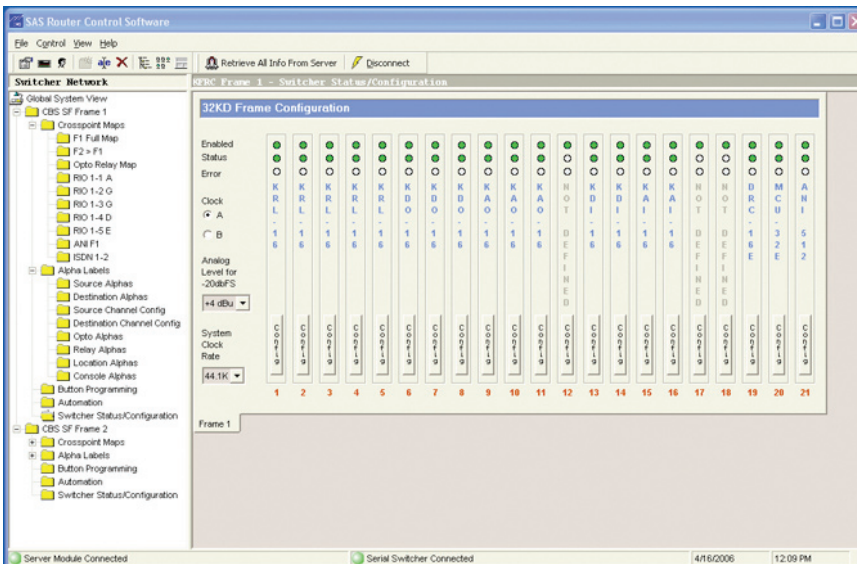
SAS Router Control Software

File Control View Help

Retrieve All Info From Server Disconnect

Switcher Network

Global System View
CBS SF Frame 1
Crosspoint Maps
F1 Full Map
F2 > F1
Opto Relay Map
RIO 1-1 A
RIO 1-2 G
RIO 1-3 G
RIO 1-4 D
RIO 1-5 E
ANI F1
ISDN 1-2
Alpha Labels
Source Alphas
Destination Alphas
Source Channel Config
Destination Channel Config
Opto Alphas
Relay Alphas
Location Alphas
Console Alphas
Button Programming
Automation
Switcher Status/Configuration
CBS SF Frame 2
Crosspoint Maps
Alpha Labels
Button Programming
Automation
Switcher Status/Configuration

KFRC Frame 1 - Switcher Status/Configuration

32KD Frame Configuration

Enabled
Status
Error

Clock
A
B

Analog Level for -20dbFS
+4 dBu

System Clock Rate
44.1K

KRL-16 | KRL-16 | KRL-16 | KRL-16 | KRL-16 | KDO-16 | KDO-16 | KDO-16 | KAO-16 | KAO-16 | KAO-16 | NOT DEFINED | KDI-16 | KDI-16 | KAI-16 | KAI-16 | NOT DEFINED | NOT DEFINED | DRC-16E | MCU-32E | ANI-512

Config Config Config Config Config Config Config Config Config Config Config Config Config Config Config Config Config Config Config Config Config

1 2 3 4 5 6 7 8 9 10 11 12 13 14 15 16 17 18 19 20 21

Frame 1

Server Module Connected
Serial Switcher Connected
4/16/2006
12:09 PM